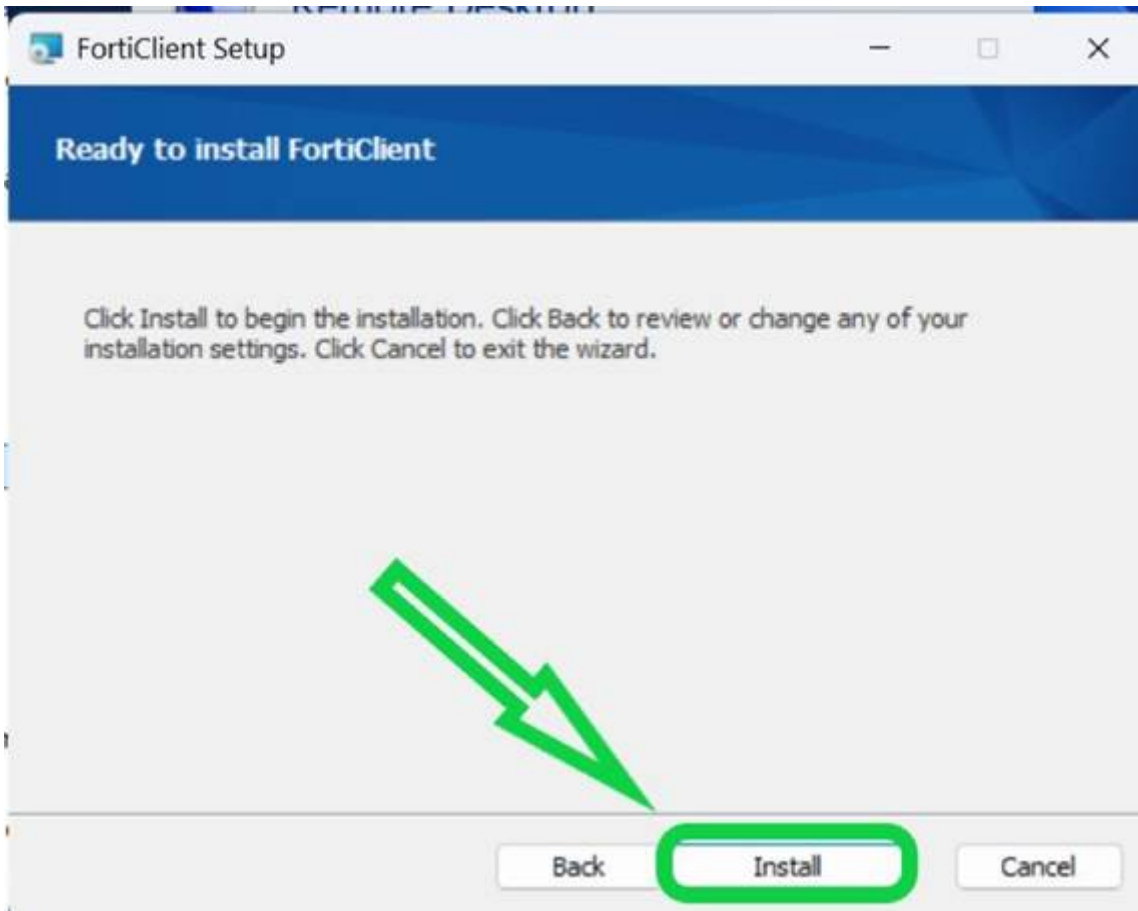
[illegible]

FortiClient Setup

Ready to install FortiClient

Click Install to begin the installation. Click Back to review or change any of your installation settings. Click Cancel to exit the wizard.

Back Install Cancel